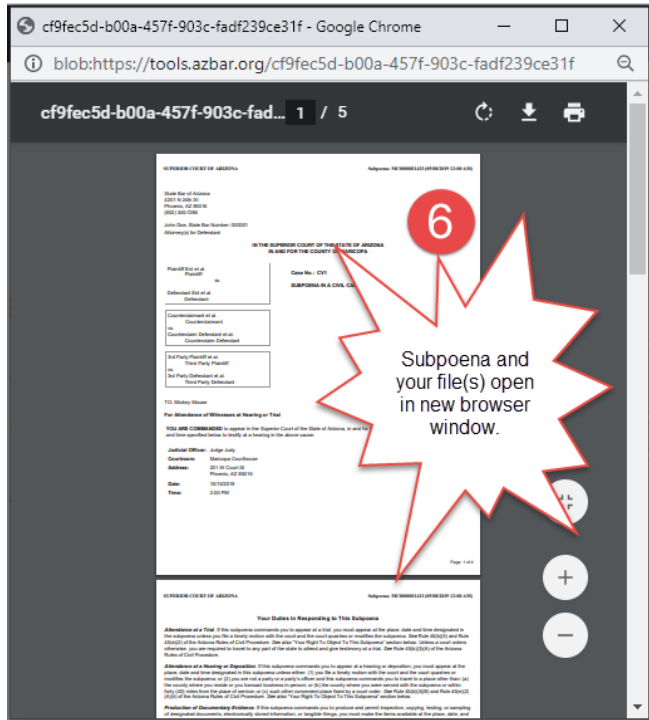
cf9fec5d-b00a-457f-903c-fadf239ce31f - Google Chrome

blob:https://tools.azbar.org/cf9fec5d-b00a-457f-903c-fadf239ce31f

cf9fec5d-b00a-457f-903c-fad... 1 / 5

SUPERIOR COURT OF ARIZONA

Subpoena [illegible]

State Bar of Arizona
4201 N 24th St
Phoenix, AZ 85016
(602) 340-7286

John Doe, State Bar Number: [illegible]
Attorney(s) for Defendant

IN THE SUPERIOR COURT OF THE STATE OF ARIZONA
IN AND FOR THE COUNTY OF MARICOPA

Plaintiff Bnt et al.
Plaintiff

vs.

Defendant Bnt et al.
Defendant

Case No.: CV1

SUBPOENA IN A CIVIL CA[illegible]

Counterclaimant et al.
Counterclaimant
vs.
Counterclaim Defendant et al.
Counterclaim Defendant

3rd Party Plaintiff et al.
Third Party Plaintiff
vs.
3rd Party Defendant et al.
Third Party Defendant

TO: Mickey Mouse

For Attendance of Witnesses at Hearing or Trial

YOU ARE COMMANDED to appear in the Superior Court of the State of Arizona, in and for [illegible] and time specified below to testify at a hearing in the above cause:

Judicial Officer: Judge Judy
Courtroom: Maricopa Courthouse
Address: 201 W Court St
Phoenix, AZ 85016
Date: 10/15/2019
Time: 2:00 PM

Page 1 of 4

6

Subpoena and your file(s) open in new browser window.

SUPERIOR COURT OF ARIZONA

Your Duties In Responding to This Subpoena

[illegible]